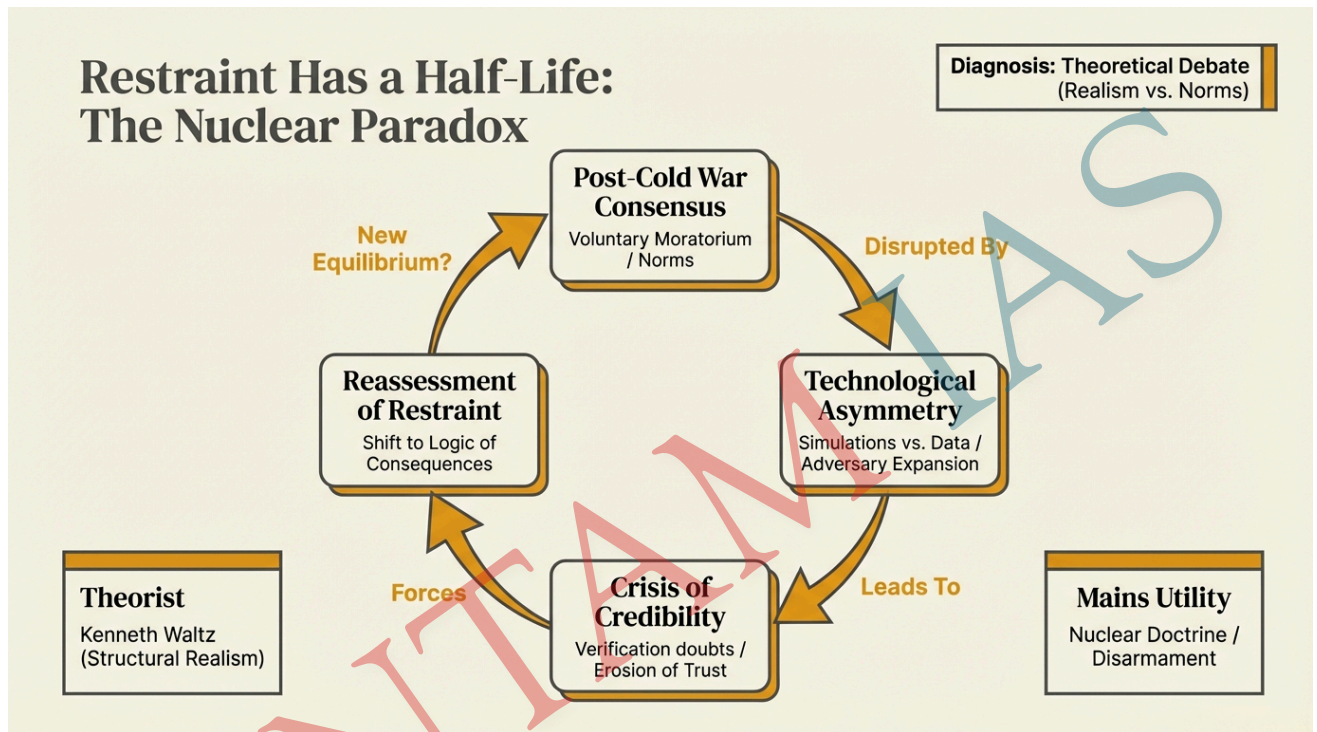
Restraint Has a Half-Life: The Nuclear Paradox

Diagnosis: Theoretical Debate (Realism vs. Norms)

Post-Cold War Consensus
Voluntary Moratorium / Norms

Disrupted By

Technological Asymmetry
Simulations vs. Data / Adversary Expansion

Leads To

Crisis of Credibility
Verification doubts / Erosion of Trust

Forces

Reassessment of Restraint
Shift to Logic of Consequences

New Equilibrium?

Theorist
Kenneth Waltz (Structural Realism)

Mains Utility
Nuclear Doctrine / Disarmament

NITAM IAS